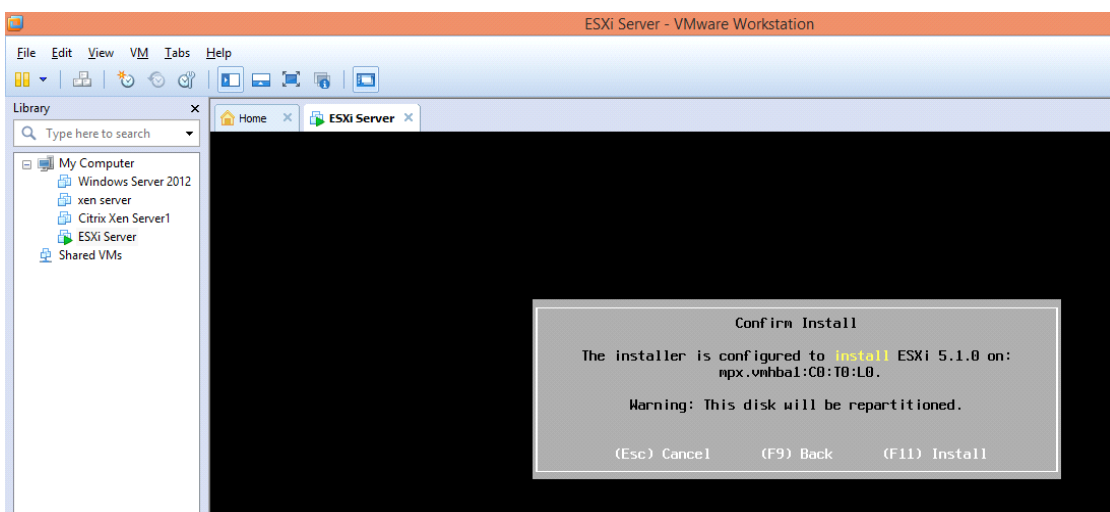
ESXi Server - VMware Workstation

File Edit View VM Tabs Help

Library ×

Type here to search

My Computer
Windows Server 2012
xen server
Citrix Xen Server1
ESXi Server
Shared VMs

Home ×
ESXi Server ×

Confirm Install

The installer is configured to install ESXi 5.1.0 on: mpx.vmhba1:C0:T0:L0.

Warning: This disk will be repartitioned.

(Esc) Cancel (F9) Back (F11) Install